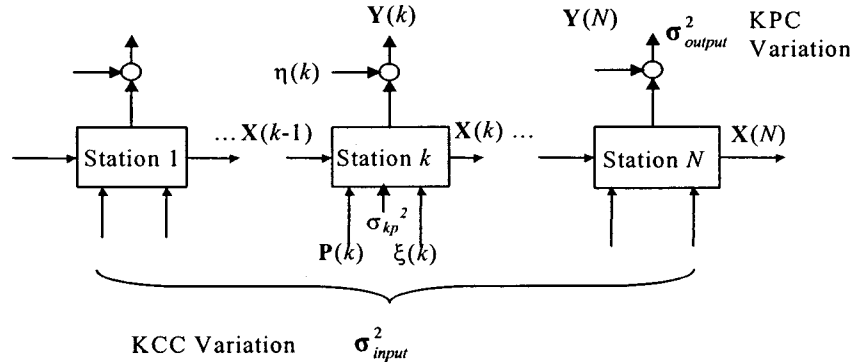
$\mathbf{Y}(k)$

$\mathbf{Y}(N)$

$\boldsymbol{\sigma}^2_{output}$

KPC Variation

$\eta(k)$

Station 1

$\ldots \mathbf{X}(k\text{-}1)$

Station $k$

$\mathbf{X}(k) \ldots$

Station $N$

$\mathbf{X}(N)$

$\sigma_{kp}{}^2$

$\mathbf{P}(k)$

$\xi(k)$

KCC Variation

$\boldsymbol{\sigma}^2_{input}$